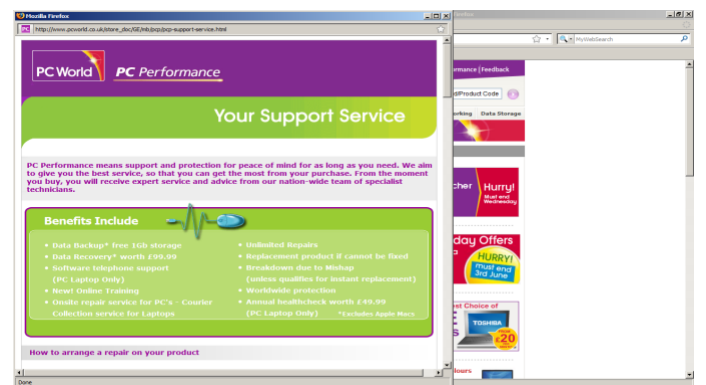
Mozilla Firefox

http://www.pcworld.co.uk/store_doc/GE/mb/pcp/pcp-support-service.html

PC World PC Performance

Your Support Service

PC Performance means support and protection for peace of mind for as long as you need. We aim to give you the best service, so that you can get the most from your purchase. From the moment you buy, you will receive expert service and advice from our nation-wide team of specialist technicians.

Benefits Include

• Data Backup* free 1Gb storage
• Data Recovery* worth £99.99
• Software telephone support (PC Laptop Only)
• New! Online Training
• Onsite repair service for PC's - Courier Collection service for Laptops

• Unlimited Repairs
• Replacement product if cannot be fixed
• Breakdown due to Mishap (unless qualifies for instant replacement)
• Worldwide protection
• Annual healthcheck worth £49.99 (PC Laptop Only)

*Excludes Apple Macs

How to arrange a repair on your product

Done

Firefox

MyWebSearch

formance | Feedback

d/Product Code

orking Data Storage

cher Hurry! Must end Wednesday

day Offers HURRY! Must end 3rd June

st Choice of

TOSHIBA

£20

lours